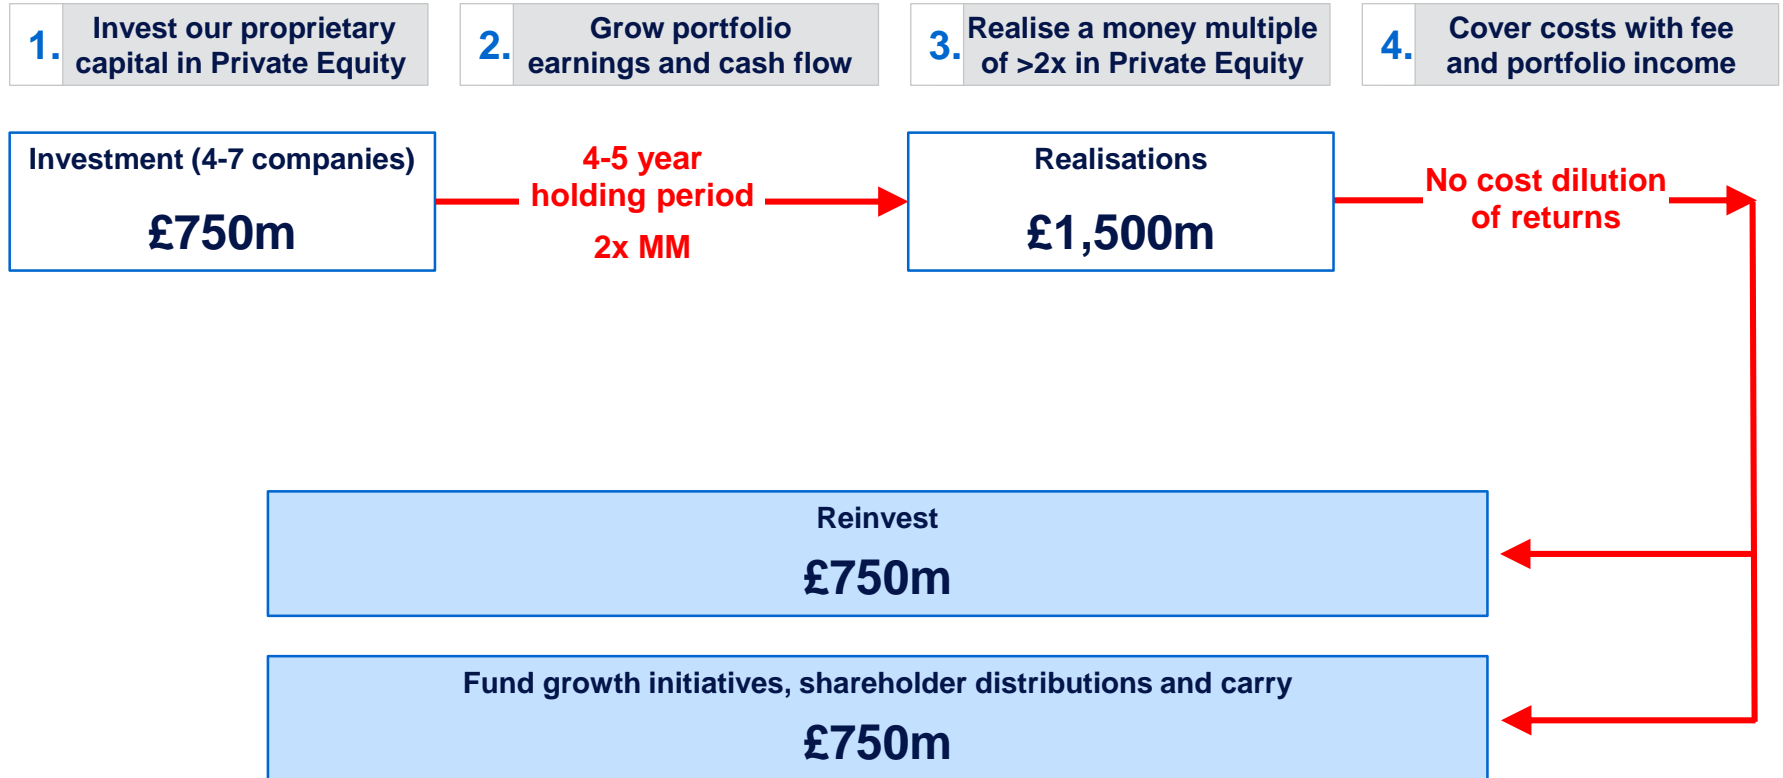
1. Invest our proprietary capital in Private Equity

2. Grow portfolio earnings and cash flow

3. Realise a money multiple of >2x in Private Equity

4. Cover costs with fee and portfolio income

Investment (4-7 companies)

£750m

4-5 year holding period

2x MM

Realisations

£1,500m

No cost dilution of returns

Reinvest

£750m

Fund growth initiatives, shareholder distributions and carry

£750m